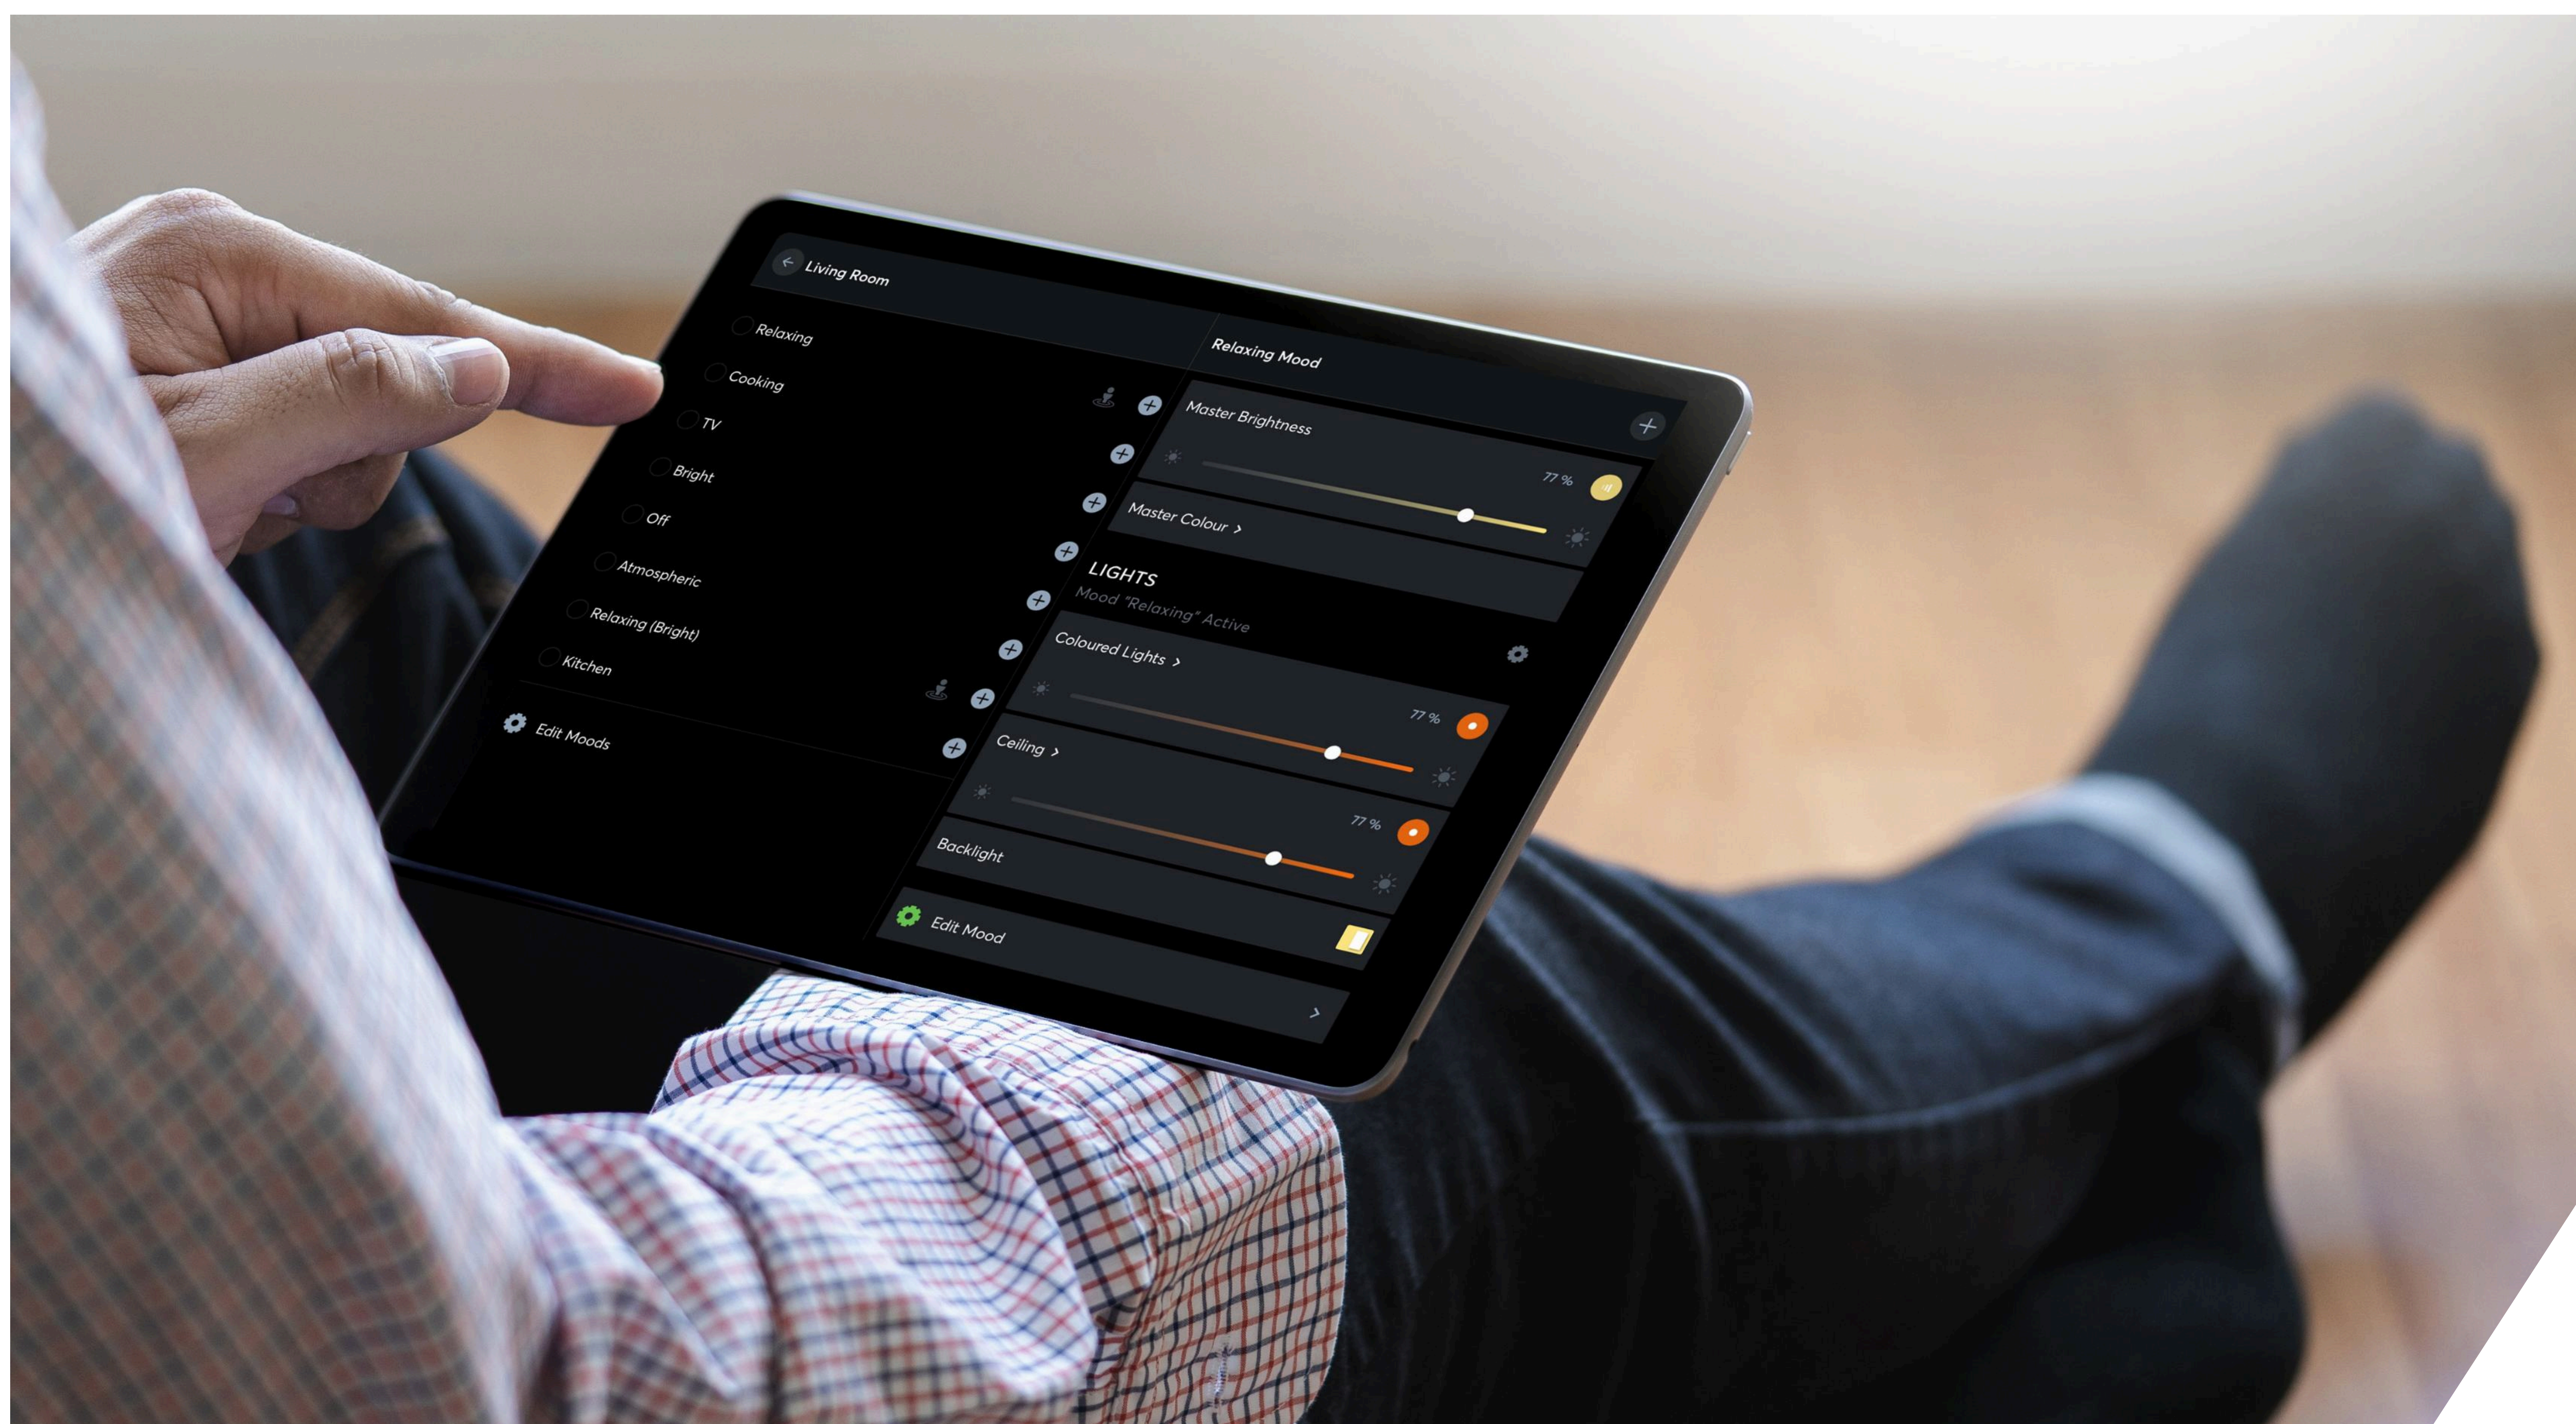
Living Room

Relaxing

Cooking

TV

Bright

Off

Atmospheric

Relaxing (Bright)

Kitchen

Edit Moods

Relaxing Mood

Master Brightness

77 %

Master Colour ›

LIGHTS

Mood "Relaxing" Active

Coloured Lights ›

77 %

Ceiling ›

77 %

Backlight

Edit Mood